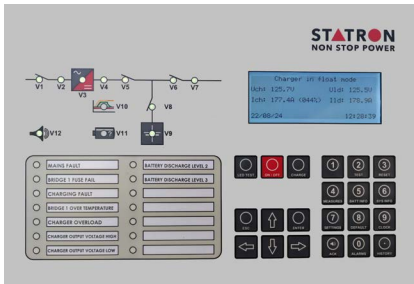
STATRON
NON STOP POWER

V1 V2 V3 V4 V5 V6 V7
V10
V8
V12 V11 V9

Charger in Float mode
Uch1 125.7V Uld 125.9V
Ich1 177.4A (044%) Ild 178.9A
22/08/24 12:28:39

MAINS FAULT
BRIDGE 1 FUSE FAIL
CHARGING FAULT
BRIDGE 1 OVER TEMPERATURE
CHARGER OVERLOAD
CHARGER OUTPUT VOLTAGE HIGH
CHARGER OUTPUT VOLTAGE LOW
BATTERY DISCHARGE LEVEL 1
BATTERY DISCHARGE LEVEL 2

LED TEST
ON / OFF
CHARGE
ESC
ENTER

1 2 TEST 3 RESET
4 MEASURES 5 BATT MEN 6 AUX MEN
7 SETTINGS 8 DEFAULT 9 CLOCK
AUX 0 ALARMS HISTORY